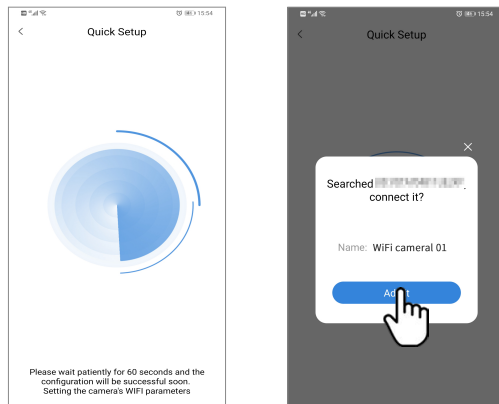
15:54

<

Quick Setup

Please wait patiently for 60 seconds and the configuration will be successful soon.
Setting the camera's WIFI parameters

15:54

<

Quick Setup

×

Searched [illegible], connect it?

Name: WiFi cameral 01

Ad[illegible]t